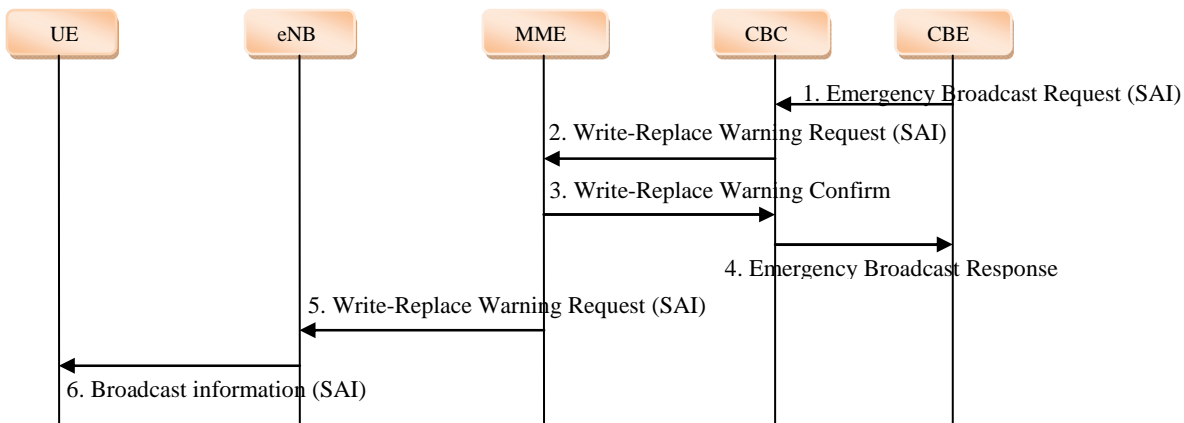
UE

eNB

MME

CBC

CBE

1. Emergency Broadcast Request (SAI)

2. Write-Replace Warning Request (SAI)

3. Write-Replace Warning Confirm

4. Emergency Broadcast Response

5. Write-Replace Warning Request (SAI)

6. Broadcast information (SAI)